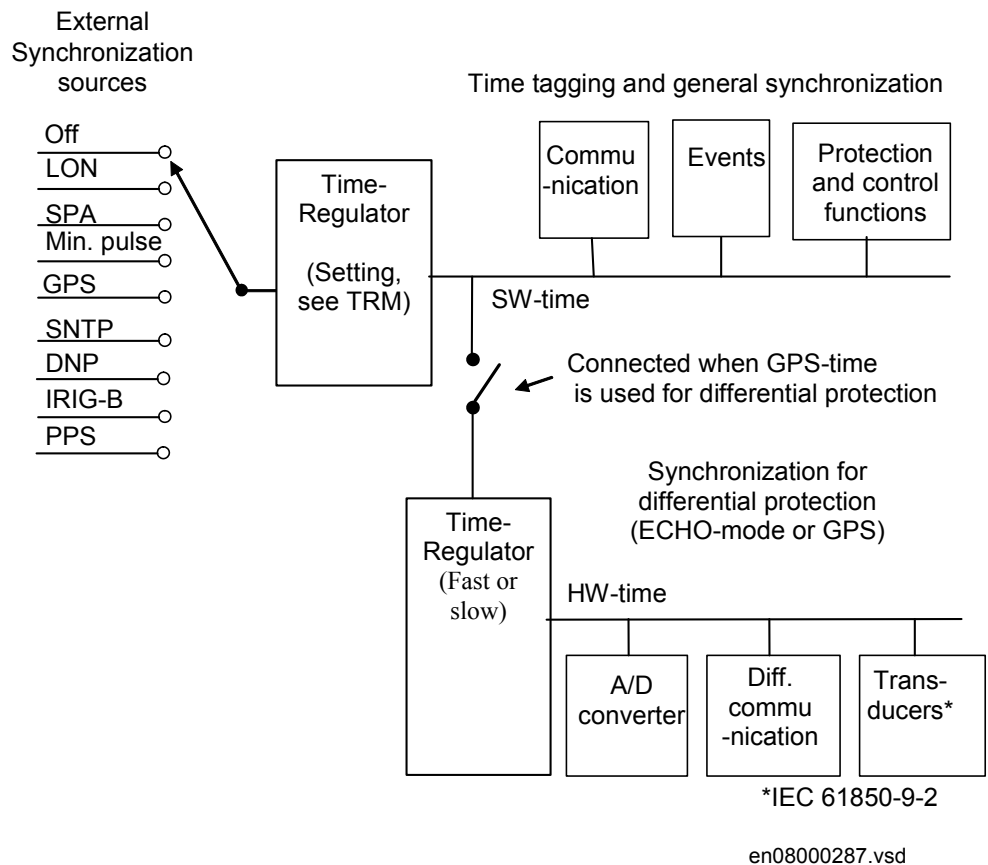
External Synchronization sources

Off
LON
SPA
Min. pulse
GPS
SNTP
DNP
IRIG-B
PPS

Time-Regulator

(Setting, see TRM)

Time tagging and general synchronization

Commu-nication

Events

Protection and control functions

SW-time

Connected when GPS-time is used for differential protection

Synchronization for differential protection (ECHO-mode or GPS)

Time-Regulator (Fast or slow)

HW-time

A/D converter

Diff. commu-nication

Trans-ducers*

*IEC 61850-9-2

en08000287.vsd